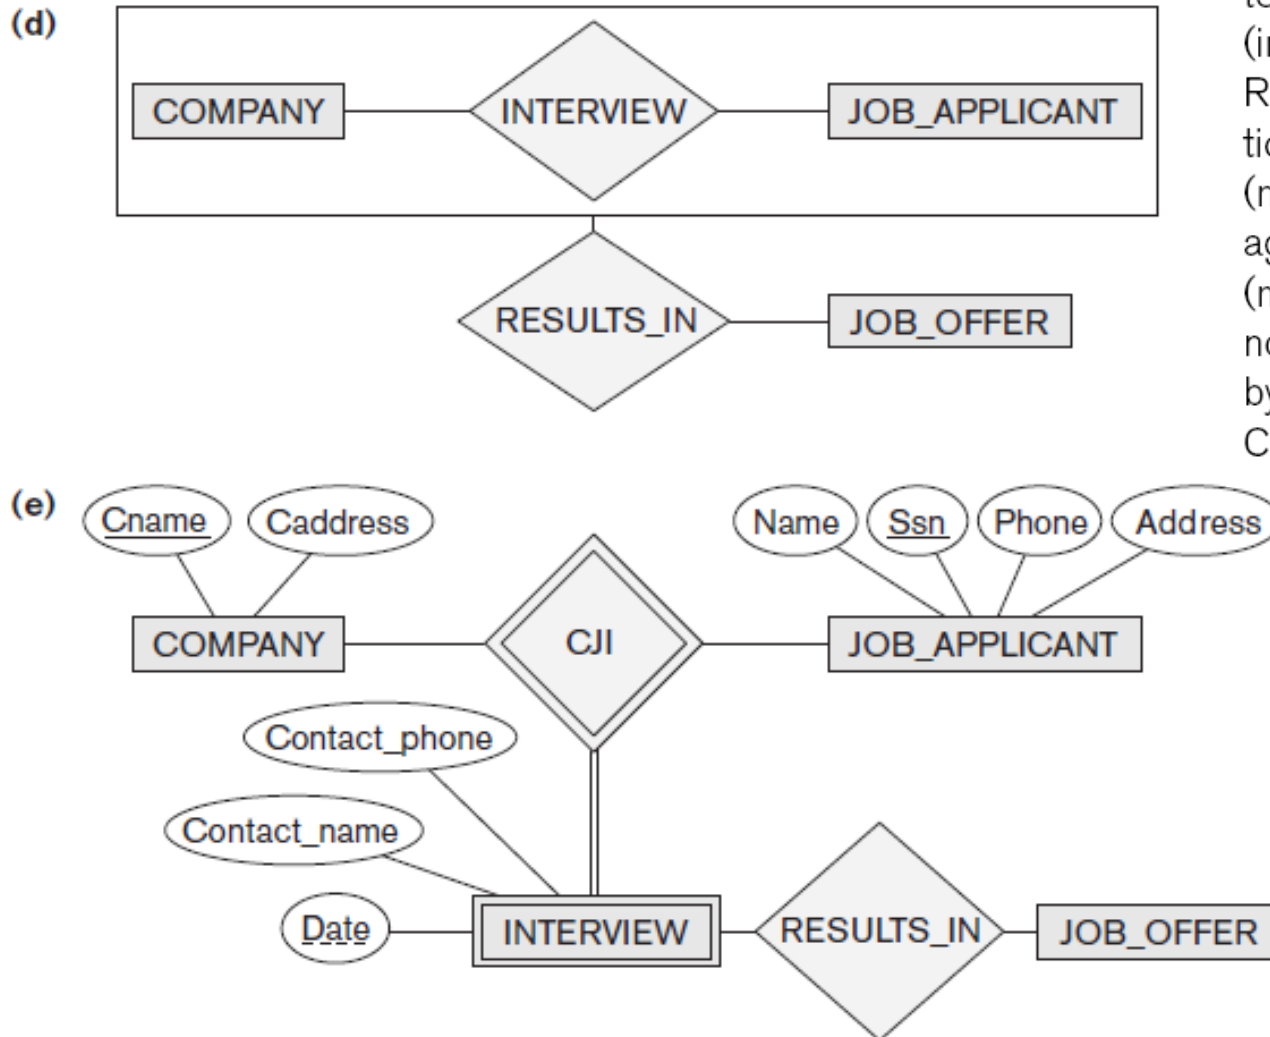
(d)

COMPANY

INTERVIEW

JOB_APPLICANT

RESULTS_IN

JOB_OFFER

te
(ir
R
tic
(n
ag
(n
nc
by
C

(e)

Cname

Caddress

Name

Ssn

Phone

Address

COMPANY

CJI

JOB_APPLICANT

Contact_phone

Contact_name

Date

INTERVIEW

RESULTS_IN

JOB_OFFER